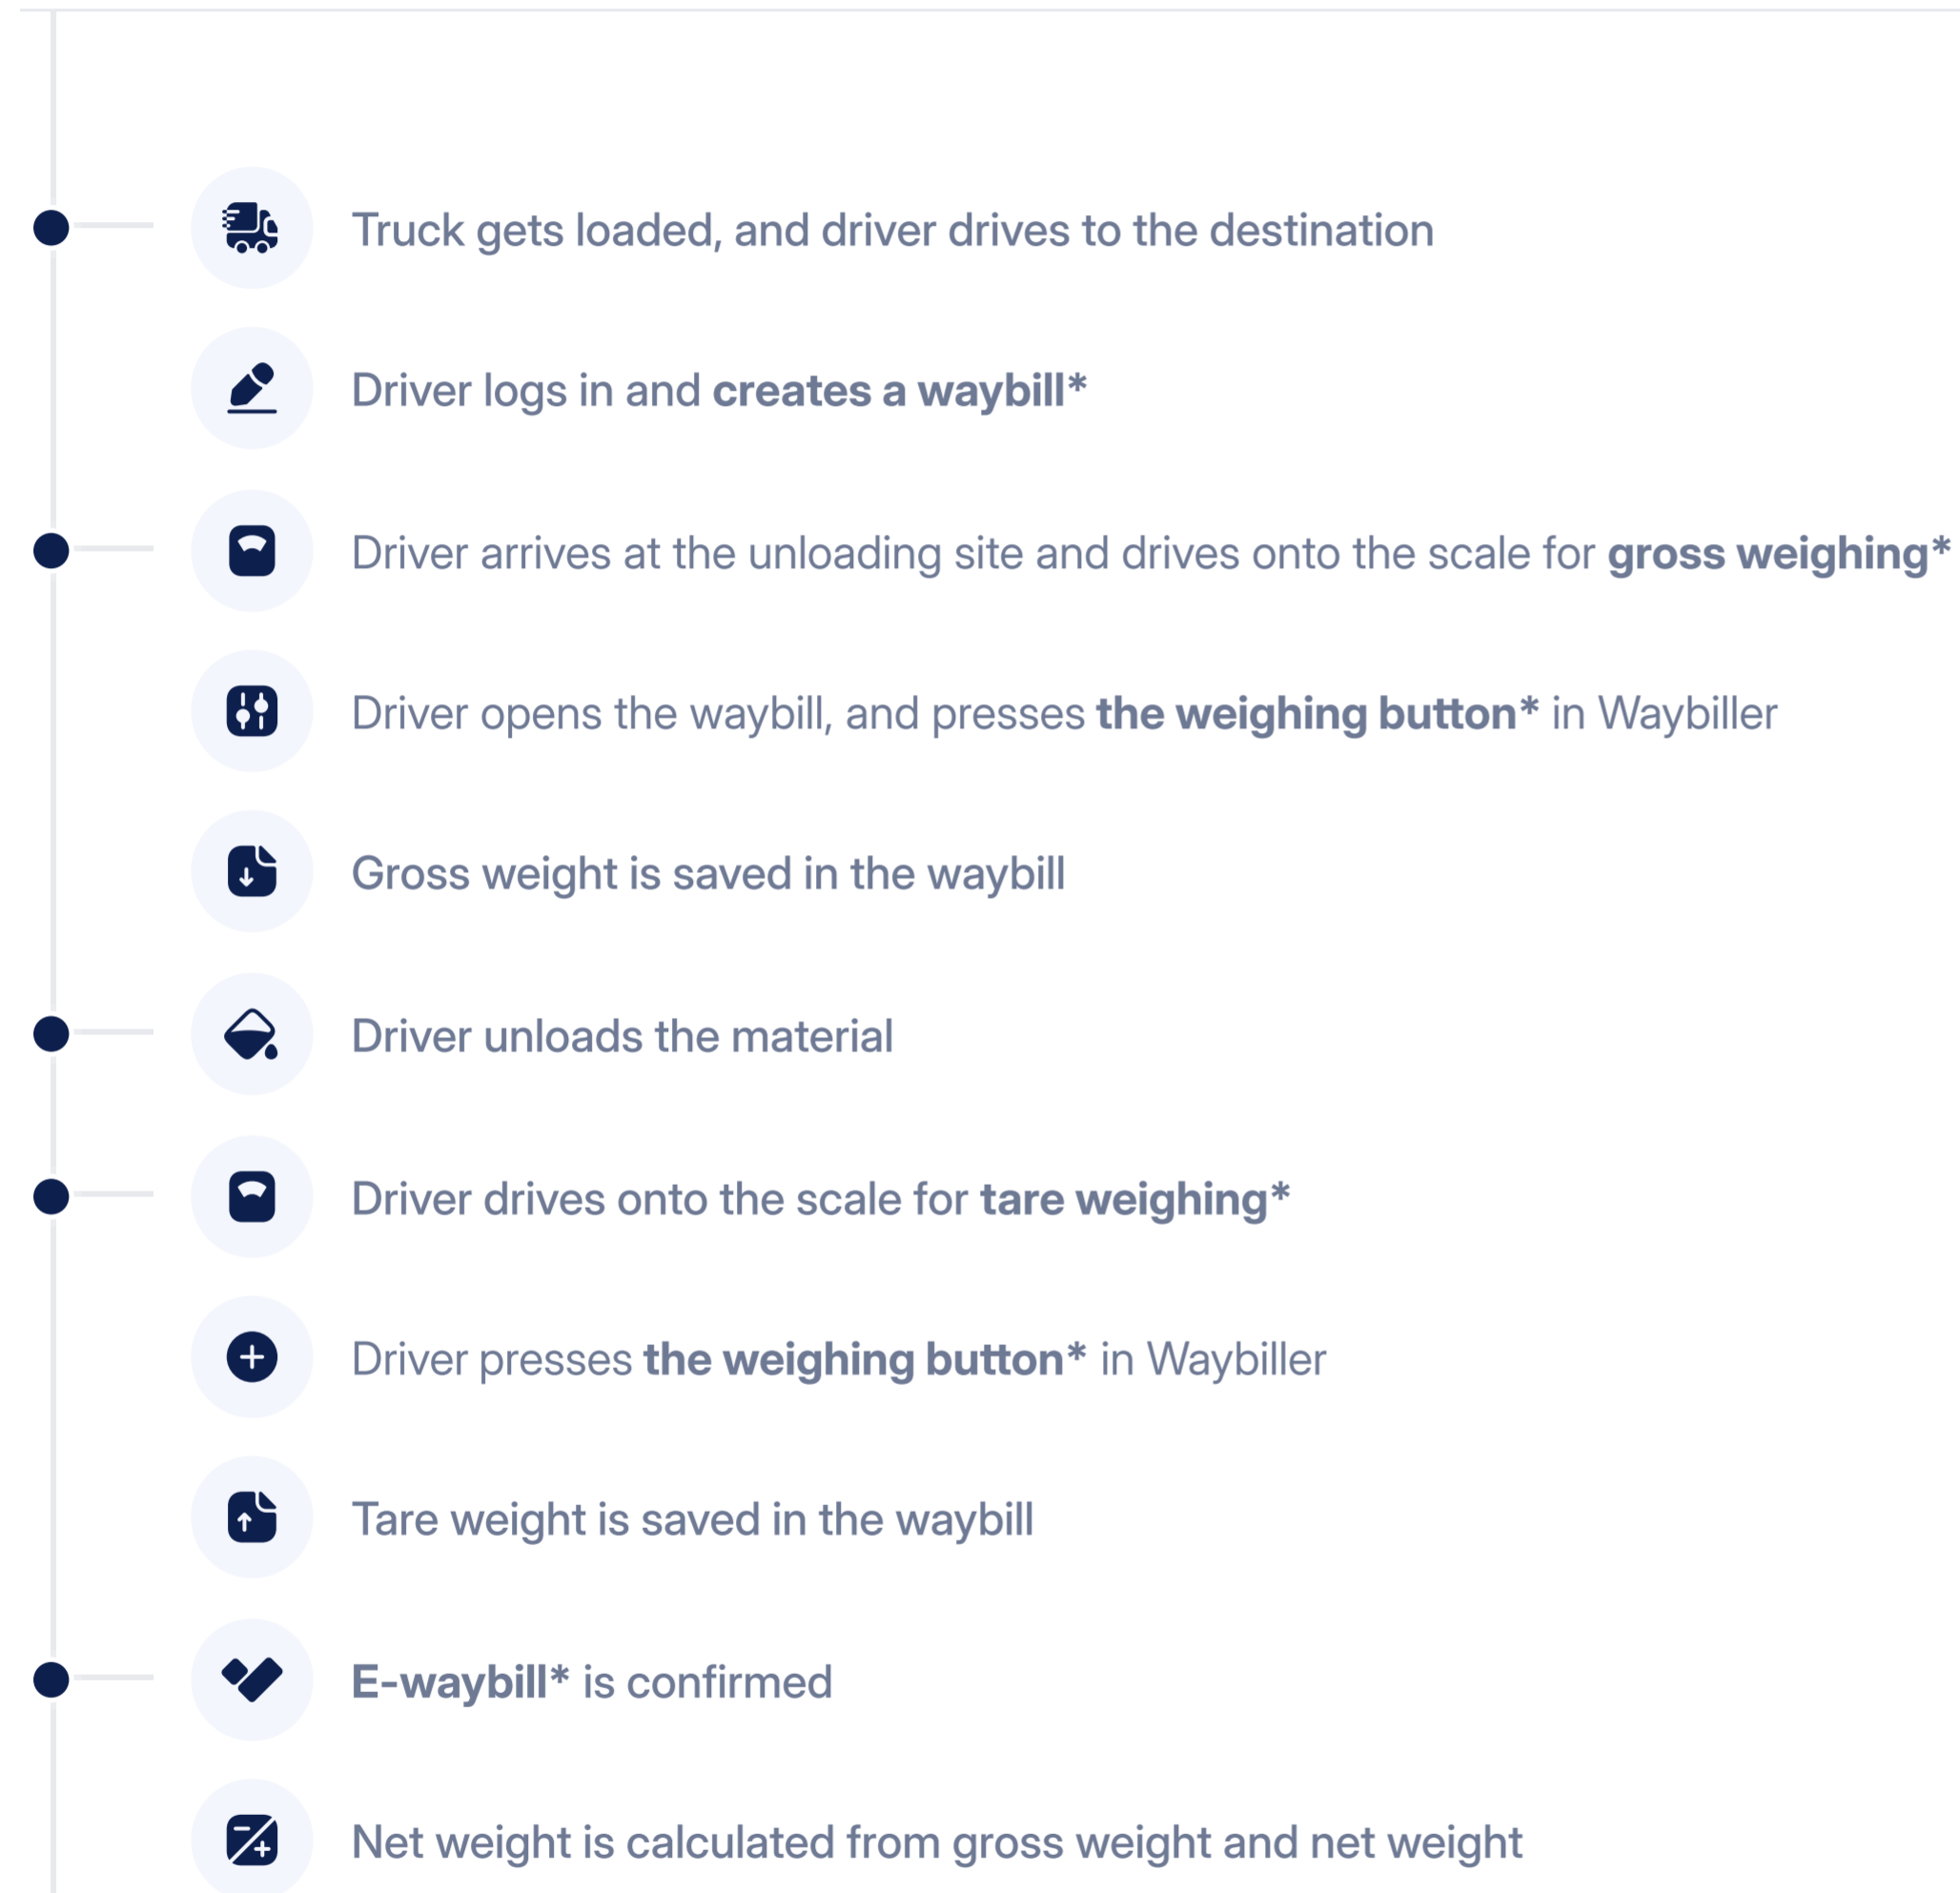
Truck gets loaded, and driver drives to the destination

Driver logs in and **creates a waybill***

Driver arrives at the unloading site and drives onto the scale for **gross weighing***

Driver opens the waybill, and presses **the weighing button*** in Waybiller

Gross weight is saved in the waybill

Driver unloads the material

Driver drives onto the scale for **tare weighing***

Driver presses **the weighing button*** in Waybiller

Tare weight is saved in the waybill

**E-waybill*** is confirmed

Net weight is calculated from gross weight and net weight